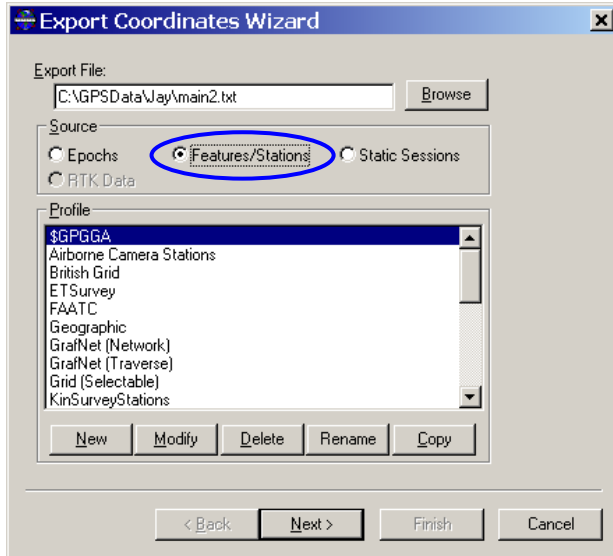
Export Coordinates Wizard

Export File:
C:\GPSData\Jay\main2.txt
Browse

Source
Epochs
Features/Stations
Static Sessions
RTK Data

Profile
$GPGGA
Airborne Camera Stations
British Grid
ETSurvey
FAATC
Geographic
GrafNet (Network)
GrafNet (Traverse)
Grid (Selectable)
KinSurveyStations

New
Modify
Delete
Rename
Copy

< Back
Next >
Finish
Cancel